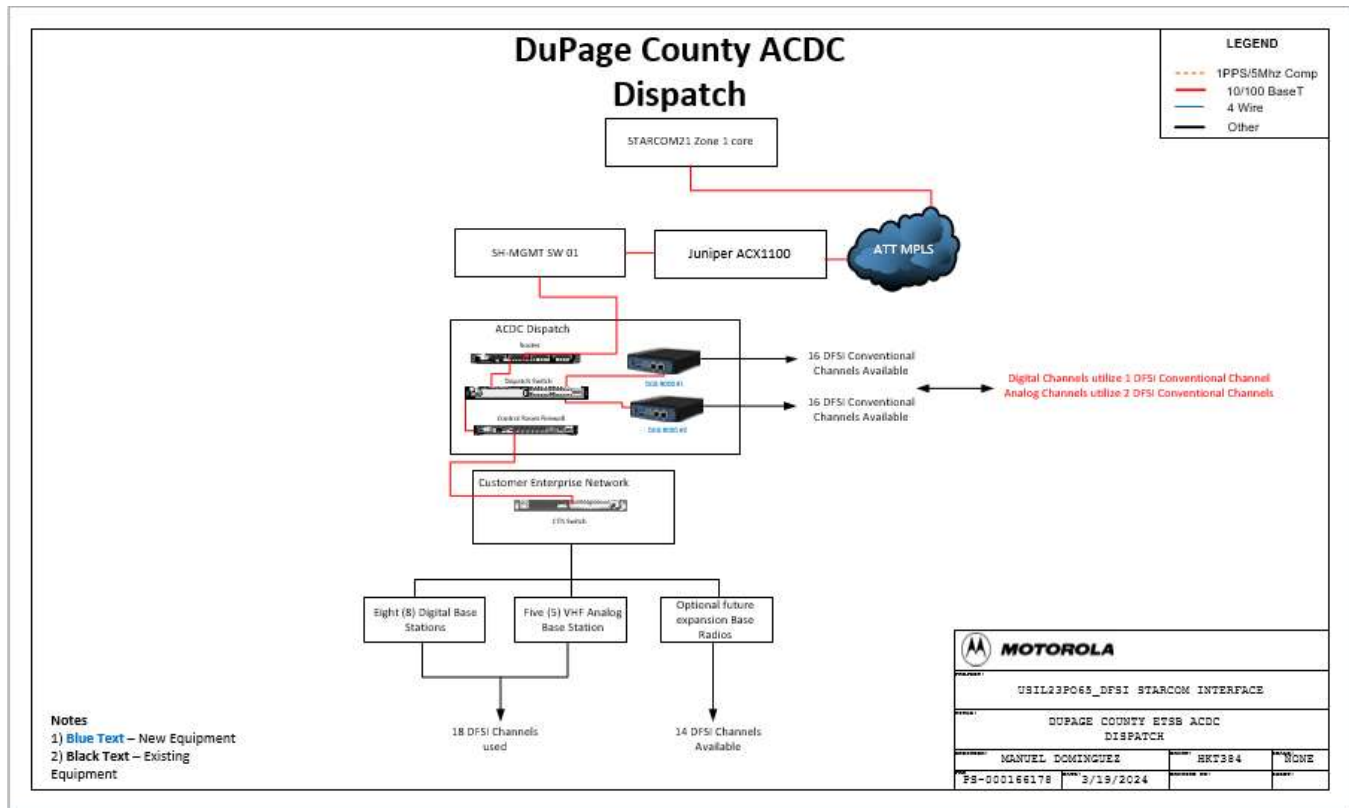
DuPage County ACDC Dispatch

LEGEND
1PPS/5Mhz Comp
10/100 BaseT
4 Wire
Other

STARCOM21 Zone 1 core

SH-MGMT SW 01

Juniper ACX1100

ATT MPLS

ACDC Dispatch
Router
Dispatch Switch
Control Room Firewall
DGS 8000 #1
DGS 8000 #2

16 DFSI Conventional Channels Available

16 DFSI Conventional Channels Available

Digital Channels utilize 1 DFSI Conventional Channel
Analog Channels utilize 2 DFSI Conventional Channels

Customer Enterprise Network
CTS Switch

Eight (8) Digital Base Stations

Five (5) VHF Analog Base Station

Optional future expansion Base Radios

18 DFSI Channels used

14 DFSI Channels Available

Notes
1) Blue Text – New Equipment
2) Black Text – Existing Equipment

MOTOROLA
PROJECT: USIL23PO65_DFSI STARCOM INTERFACE
TITLE: DUPAGE COUNTY ETSB ACDC DISPATCH
MANUEL DOMINGUEZ
HKT384
NONE
PS-000166178
3/19/2024